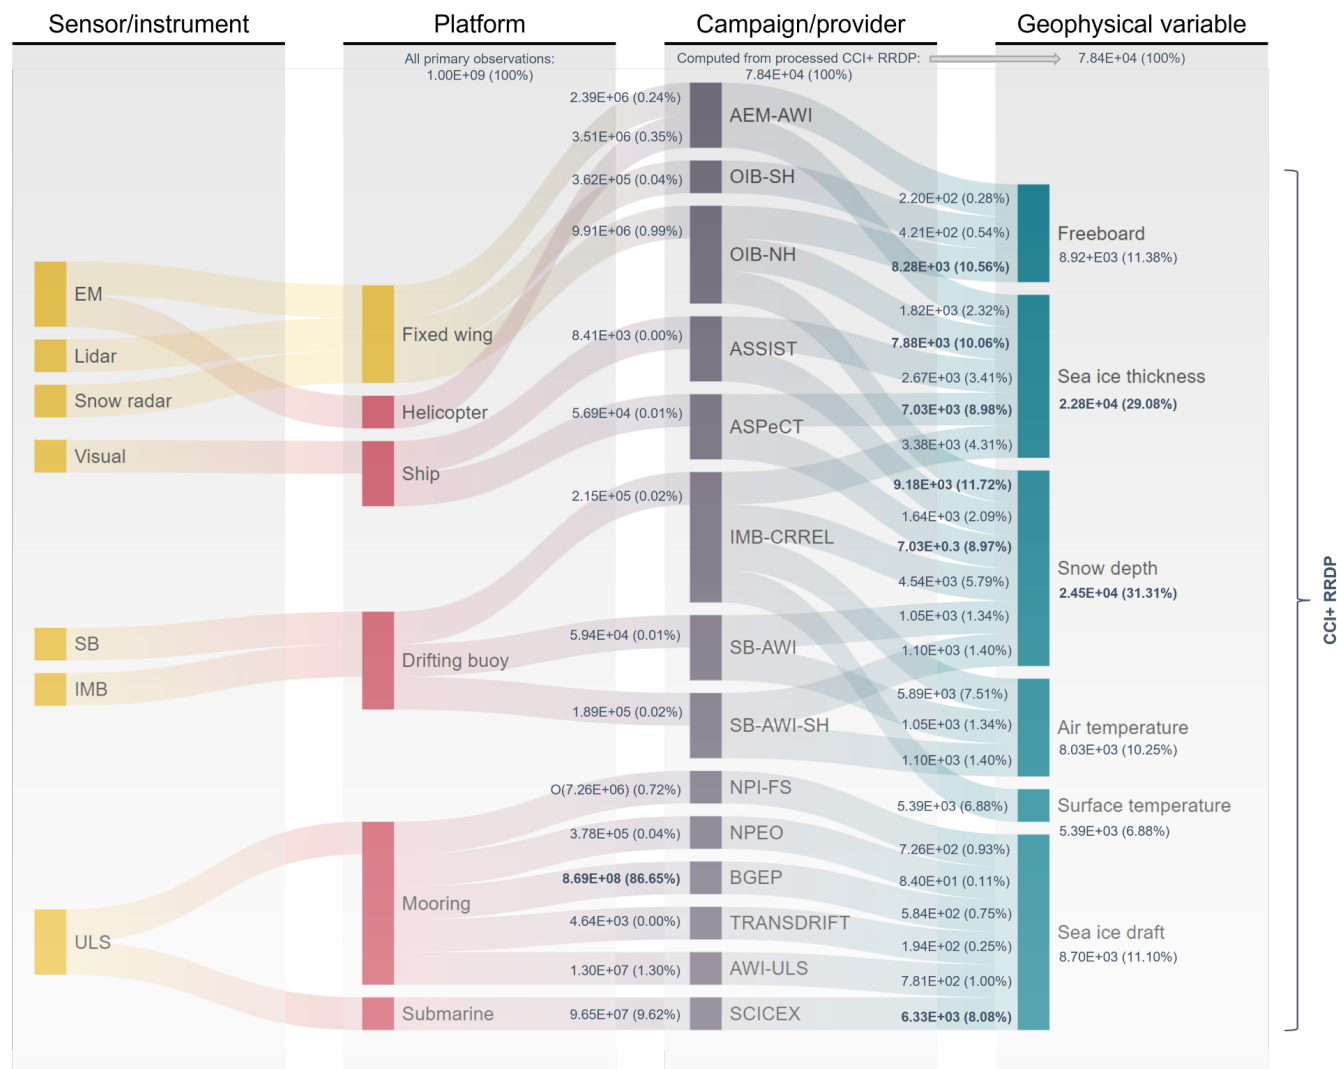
Sensor/instrument

Platform

Campaign/provider

Geophysical variable

All primary observations: 1.00E+09 (100%)

Computed from processed CCI+ RRDP: 7.84E+04 (100%)

7.84E+04 (100%)

EM

Lidar

Snow radar

Visual

SB

IMB

ULS

Fixed wing

Helicopter

Ship

Drifting buoy

Mooring

Submarine

2.39E+06 (0.24%)

3.51E+06 (0.35%)

3.62E+05 (0.04%)

9.91E+06 (0.99%)

8.41E+03 (0.00%)

5.69E+04 (0.01%)

2.15E+05 (0.02%)

5.94E+04 (0.01%)

1.89E+05 (0.02%)

O(7.26E+06) (0.72%)

3.78E+05 (0.04%)

8.69E+08 (86.65%)

4.64E+03 (0.00%)

1.30E+07 (1.30%)

9.65E+07 (9.62%)

AEM-AWI

OIB-SH

OIB-NH

ASSIST

ASPeCT

IMB-CRREL

SB-AWI

SB-AWI-SH

NPI-FS

NPEO

BGEP

TRANSDRIFT

AWI-ULS

SCICEX

2.20E+02 (0.28%)

4.21E+02 (0.54%)

8.28E+03 (10.56%)

1.82E+03 (2.32%)

7.88E+03 (10.06%)

2.67E+03 (3.41%)

7.03E+03 (8.98%)

3.38E+03 (4.31%)

9.18E+03 (11.72%)

1.64E+03 (2.09%)

7.03E+0.3 (8.97%)

4.54E+03 (5.79%)

1.05E+03 (1.34%)

1.10E+03 (1.40%)

5.89E+03 (7.51%)

1.05E+03 (1.34%)

1.10E+03 (1.40%)

5.39E+03 (6.88%)

7.26E+02 (0.93%)

8.40E+01 (0.11%)

5.84E+02 (0.75%)

1.94E+02 (0.25%)

7.81E+02 (1.00%)

6.33E+03 (8.08%)

Freeboard
8.92+E03 (11.38%)

Sea ice thickness
2.28E+04 (29.08%)

Snow depth
2.45E+04 (31.31%)

Air temperature
8.03E+03 (10.25%)

Surface temperature
5.39E+03 (6.88%)

Sea ice draft
8.70E+03 (11.10%)

CCI+ RRDP